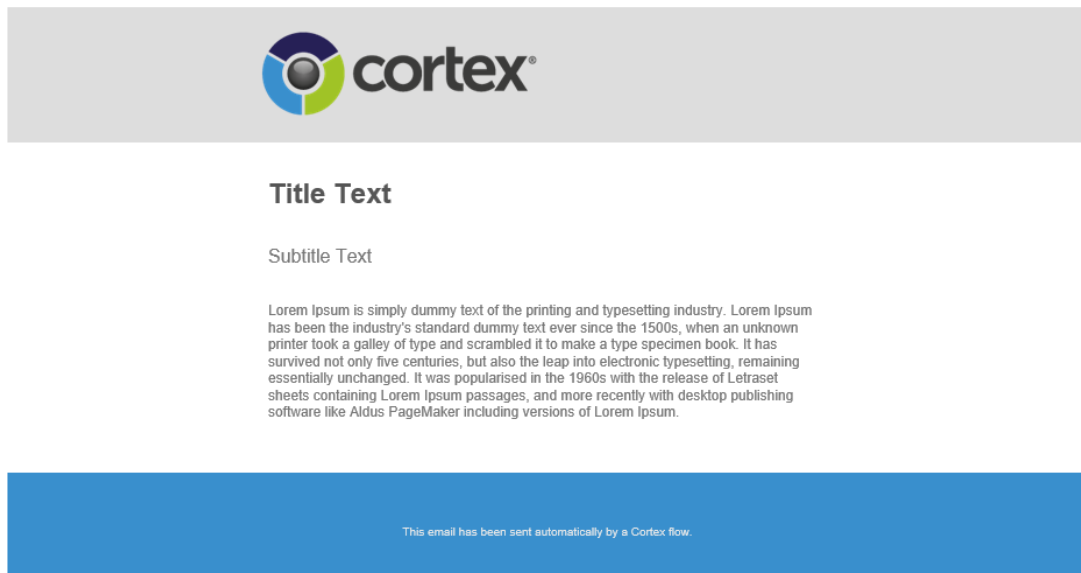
cortex®

Title Text

Subtitle Text

Lorem Ipsum is simply dummy text of the printing and typesetting industry. Lorem Ipsum has been the industry's standard dummy text ever since the 1500s, when an unknown printer took a galley of type and scrambled it to make a type specimen book. It has survived not only five centuries, but also the leap into electronic typesetting, remaining essentially unchanged. It was popularised in the 1960s with the release of Letraset sheets containing Lorem Ipsum passages, and more recently with desktop publishing software like Aldus PageMaker including versions of Lorem Ipsum.

This email has been sent automatically by a Cortex flow.